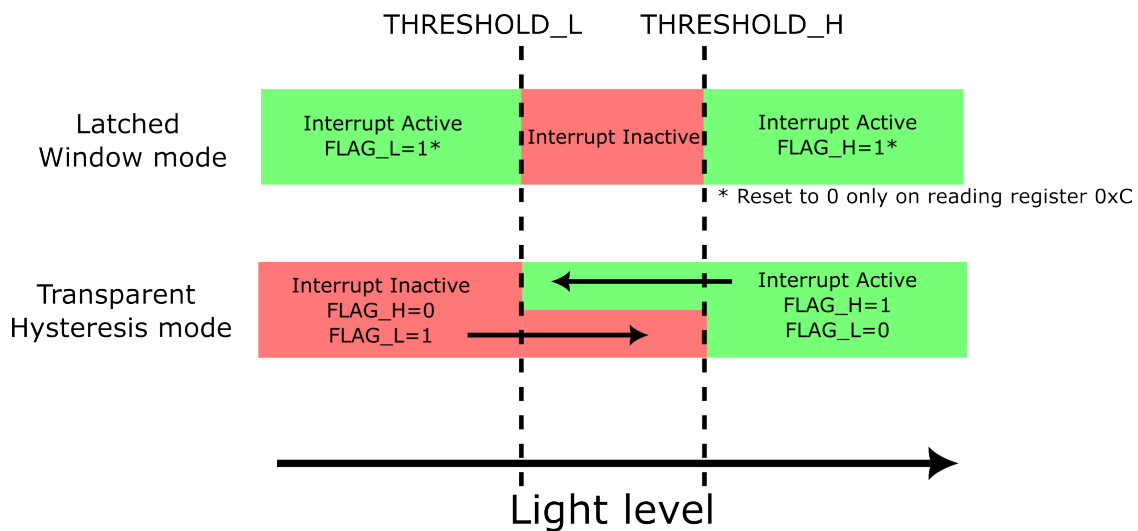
THRESHOLD_L THRESHOLD_H

Latched Window mode

Interrupt Active FLAG_L=1*

Interrupt Inactive

Interrupt Active FLAG_H=1*

* Reset to 0 only on reading register 0xC

Transparent Hysteresis mode

Interrupt Inactive FLAG_H=0 FLAG_L=1

Interrupt Active FLAG_H=1 FLAG_L=0

Light level